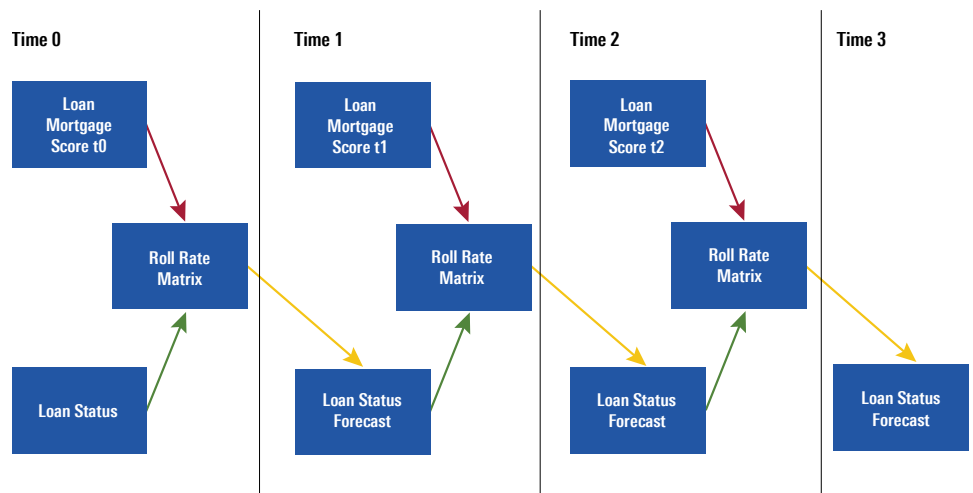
Time 0

Loan Mortgage Score t0

Roll Rate Matrix

Loan Status

Time 1

Loan Mortgage Score t1

Roll Rate Matrix

Loan Status Forecast

Time 2

Loan Mortgage Score t2

Roll Rate Matrix

Loan Status Forecast

Time 3

Loan Status Forecast